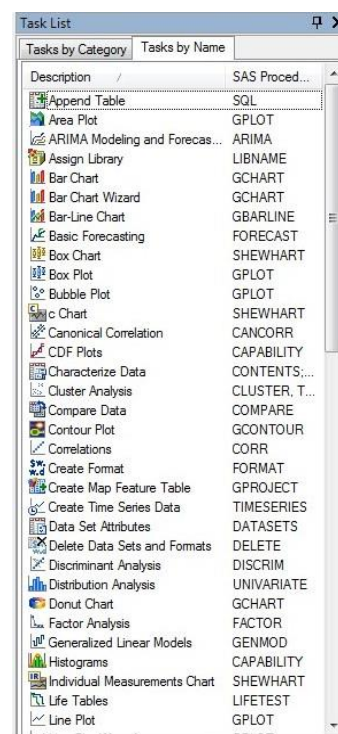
Task List

Tasks by Category | Tasks by Name

| Description / | SAS Proced... |
|---|---|
| Append Table | SQL |
| Area Plot | GPLOT |
| ARIMA Modeling and Forecas... | ARIMA |
| Assign Library | LIBNAME |
| Bar Chart | GCHART |
| Bar Chart Wizard | GCHART |
| Bar-Line Chart | GBARLINE |
| Basic Forecasting | FORECAST |
| Box Chart | SHEWHART |
| Box Plot | GPLOT |
| Bubble Plot | GPLOT |
| c Chart | SHEWHART |
| Canonical Correlation | CANCORR |
| CDF Plots | CAPABILITY |
| Characterize Data | CONTENTS;... |
| Cluster Analysis | CLUSTER, T... |
| Compare Data | COMPARE |
| Contour Plot | GCONTOUR |
| Correlations | CORR |
| Create Format | FORMAT |
| Create Map Feature Table | GPROJECT |
| Create Time Series Data | TIMESERIES |
| Data Set Attributes | DATASETS |
| Delete Data Sets and Formats | DELETE |
| Discriminant Analysis | DISCRIM |
| Distribution Analysis | UNIVARIATE |
| Donut Chart | GCHART |
| Factor Analysis | FACTOR |
| Generalized Linear Models | GENMOD |
| Histograms | CAPABILITY |
| Individual Measurements Chart | SHEWHART |
| Life Tables | LIFETEST |
| Line Plot | GPLOT |